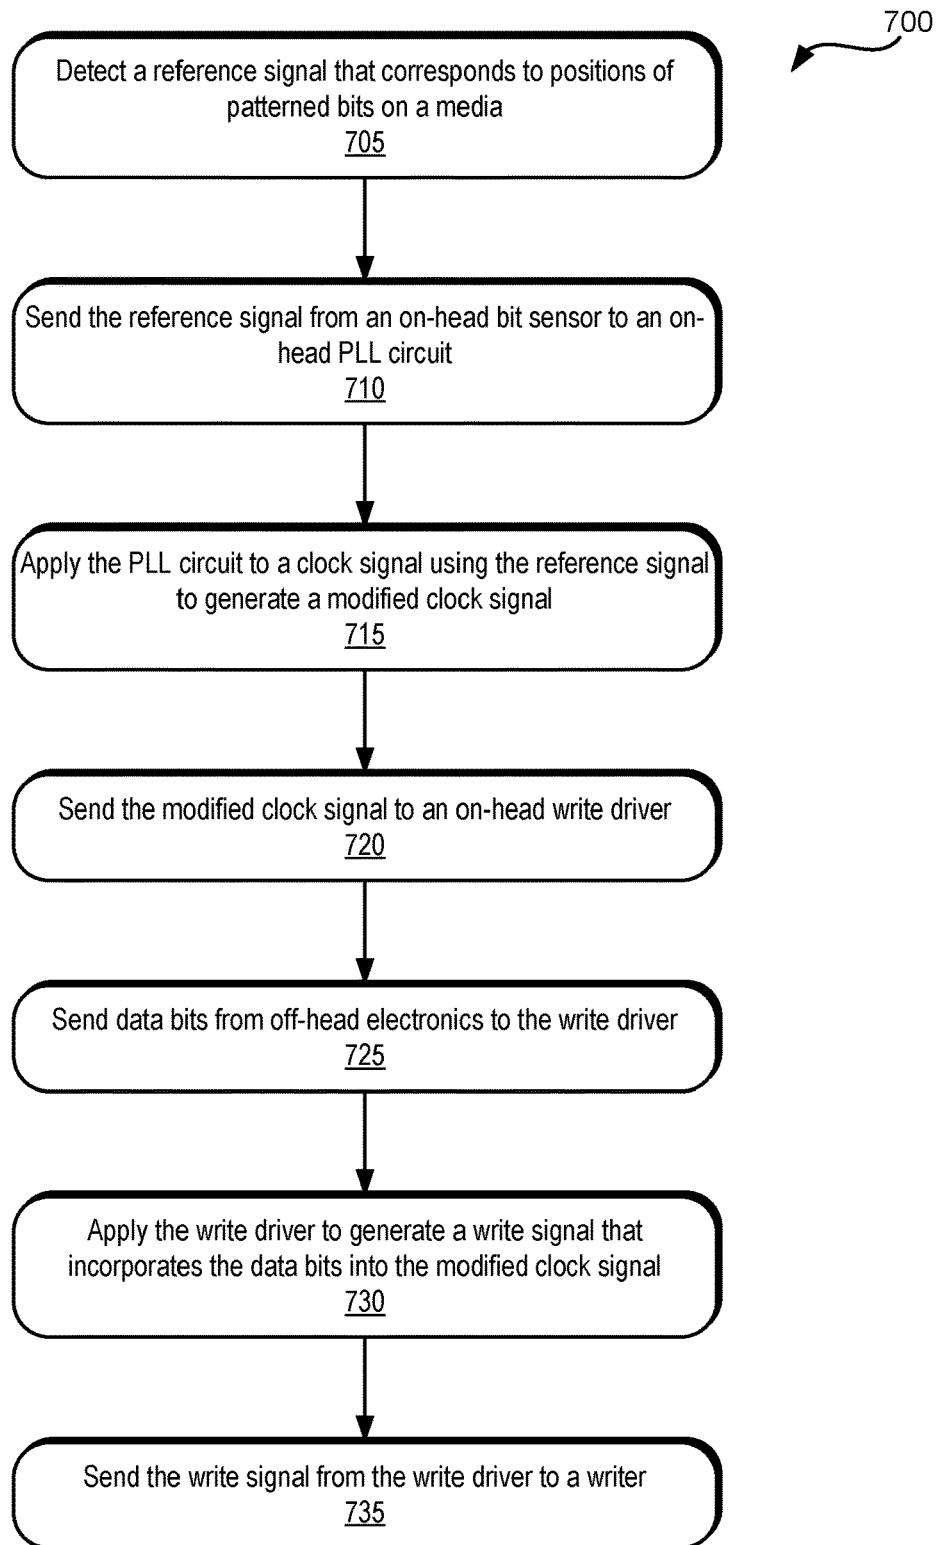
700

Detect a reference signal that corresponds to positions of patterned bits on a media
705

Send the reference signal from an on-head bit sensor to an on-head PLL circuit
710

Apply the PLL circuit to a clock signal using the reference signal to generate a modified clock signal
715

Send the modified clock signal to an on-head write driver
720

Send data bits from off-head electronics to the write driver
725

Apply the write driver to generate a write signal that incorporates the data bits into the modified clock signal
730

Send the write signal from the write driver to a writer
735